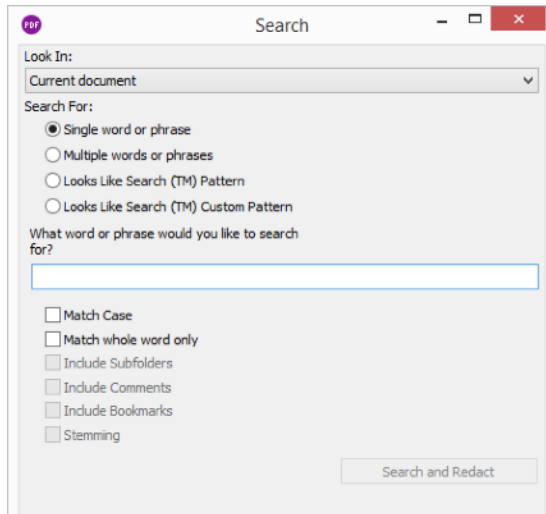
PDF

Search

Look In:

Current document

Search For:

Single word or phrase

Multiple words or phrases

Looks Like Search (TM) Pattern

Looks Like Search (TM) Custom Pattern

What word or phrase would you like to search for?

Match Case

Match whole word only

Include Subfolders

Include Comments

Include Bookmarks

Stemming

Search and Redact